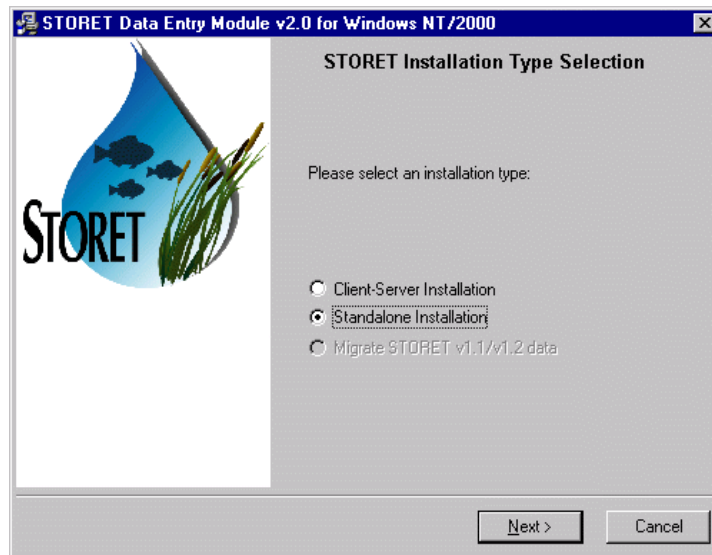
STORET Data Entry Module v2.0 for Windows NT/2000

STORET

STORET Installation Type Selection

Please select an installation type:

Client-Server Installation

Standalone Installation

Migrate STORET v1.1/v1.2 data

Next >

Cancel